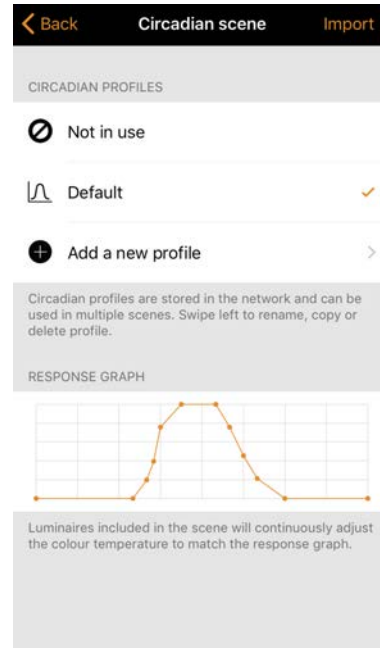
Back

Circadian scene

Import

CIRCADIAN PROFILES

Not in use

Default

Add a new profile

Circadian profiles are stored in the network and can be used in multiple scenes. Swipe left to rename, copy or delete profile.

RESPONSE GRAPH

Luminaires included in the scene will continuously adjust the colour temperature to match the response graph.